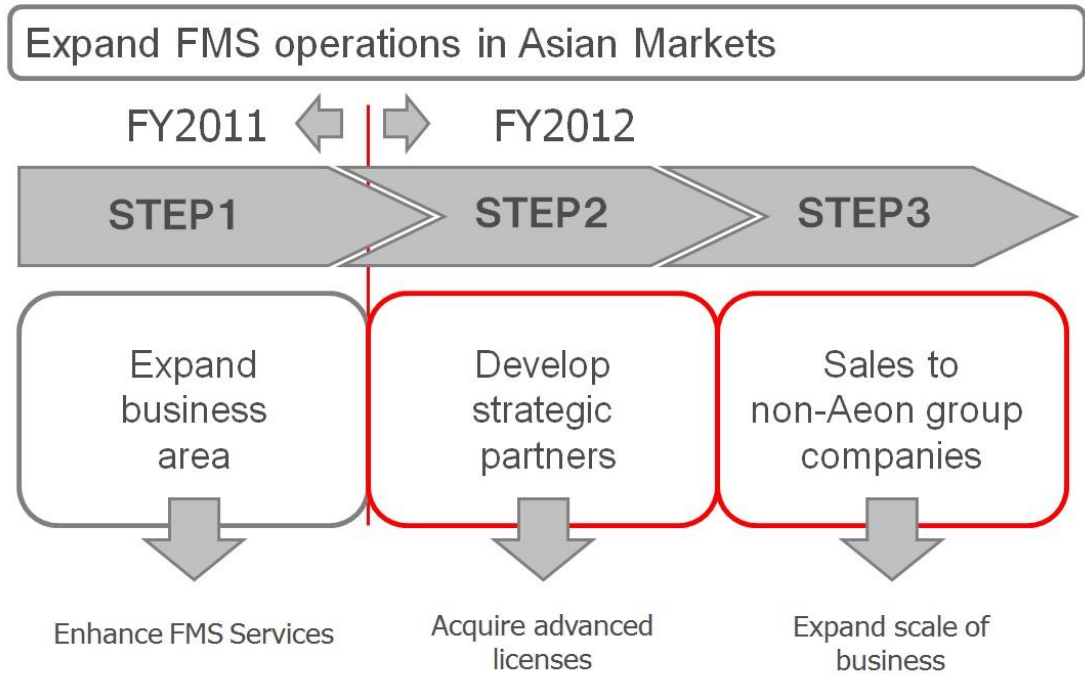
Expand FMS operations in Asian Markets

FY2011

FY2012

STEP1

STEP2

STEP3

Expand business area

Develop strategic partners

Sales to non-Aeon group companies

Enhance FMS Services

Acquire advanced licenses

Expand scale of business